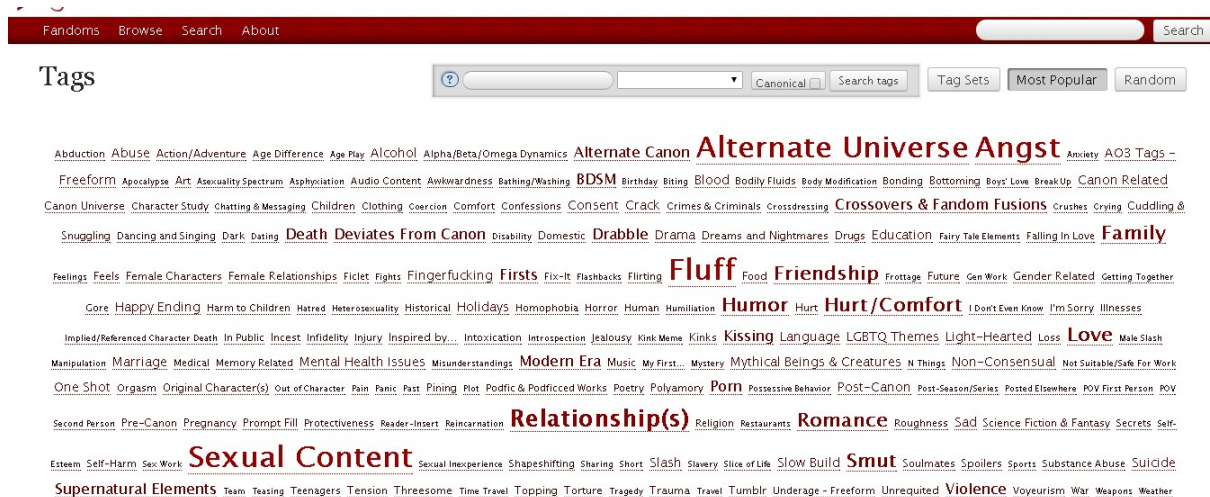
Fandoms Browse Search About

Search

Tags

? Canonical Search tags Tag Sets Most Popular Random

Abduction Abuse Action/Adventure Age Difference Age Play Alcohol Alpha/Beta/Omega Dynamics Alternate Canon Alternate Universe Angst Anxiety AO3 Tags - Freeform Apocalypse Art Asexuality Spectrum Asphyxiation Audio Content Awkwardness Bathing/Washing BDSM Birthday Biting Blood Bodily Fluids Body Modification Bonding Bottoming Boys' Love Break Up Canon Related Canon Universe Character Study Chatting & Messaging Children Clothing Coercion Comfort Confessions Consent Crack Crimes & Criminals Crossdressing Crossovers & Fandom Fusions Crushes Crying Cuddling & Snuggling Dancing and Singing Dark Dating Death Deviates From Canon Disability Domestic Drabble Drama Dreams and Nightmares Drugs Education Fairy Tale Elements Falling In Love Family Feelings Feels Female Characters Female Relationships Ficlet Fights Fingerfucking Firsts Fix-It Flashbacks Flirting Fluff Food Friendship Frottage Future Gen Work Gender Related Getting Together Gore Happy Ending Harm to Children Hatred Heterosexuality Historical Holidays Homophobia Horror Human Humiliation Humor Hurt Hurt/Comfort I Don't Even Know I'm Sorry Illnesses Implied/Referenced Character Death In Public Incest Infidelity Injury Inspired by... Intoxication Introspection Jealousy Kink Meme Kinks Kissing Language LGBTQ Themes Light-Hearted Loss Love Male Slash Manipulation Marriage Medical Memory Related Mental Health Issues Misunderstandings Modern Era Music My First... Mystery Mythical Beings & Creatures N Things Non-Consensual Not Suitable/Safe For Work One Shot Orgasm Original Character(s) Out of Character Pain Panic Past Pining Plot Podfic & Podficced Works Poetry Polyamory Porn Possessive Behavior Post-Canon Post-Season/Series Posted Elsewhere POV First Person POV Second Person Pre-Canon Pregnancy Prompt Fill Protectiveness Reader-Insert Reincarnation Relationship(s) Religion Restaurants Romance Roughness Sad Science Fiction & Fantasy Secrets Self-Esteem Self-Harm Sex Work Sexual Content Sexual Inexperience Shapeshifting Sharing Short Slash Slavery Slice of Life Slow Build Smut Soulmates Spoilers Sports Substance Abuse Suicide Supernatural Elements Team Teasing Teenagers Tension Threesome Time Travel Topping Torture Tragedy Trauma Travel Tumblr Underage - Freeform Unrequited Violence Voyeurism War Weapons Weather